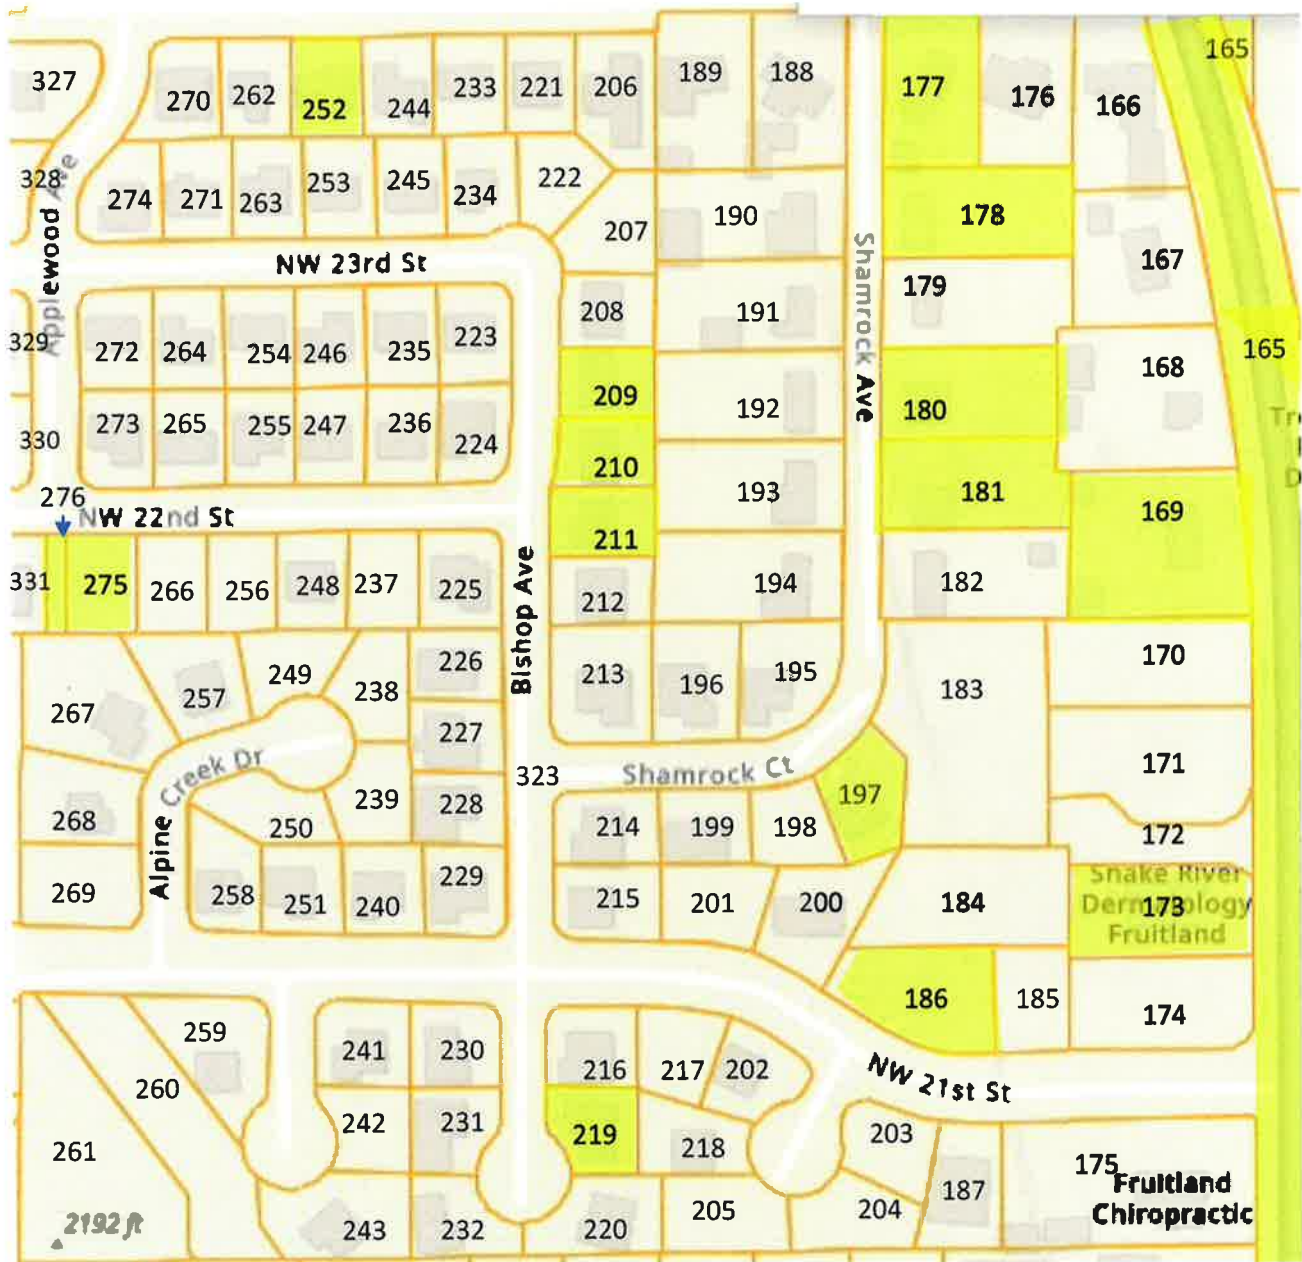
327
270
262
252
244
233
221
206
189
188
177
176
166
165
328
274
271
263
253
245
234
222
207
190
178
167
Applewood Ave
NW 23rd St
Shamrock Ave
179
329
272
264
254
246
235
223
208
191
168
165
330
273
265
255
247
236
224
209
192
180
Tr
210
193
181
169
276
NW 22nd St
211
331
275
266
256
248
237
225
212
194
182
Bishop Ave
170
226
213
196
195
183
267
257
249
238
227
Alpine Creek Dr
323
Shamrock Ct
197
171
268
250
239
228
214
199
198
172
269
258
251
240
229
215
201
200
184
Snake River Dermatology Fruitland
173
186
185
174
259
241
230
260
216
217
202
NW 21st St
242
231
219
218
203
261
175
Fruitland Chiropractic
187
2192 ft
243
232
220
205
204